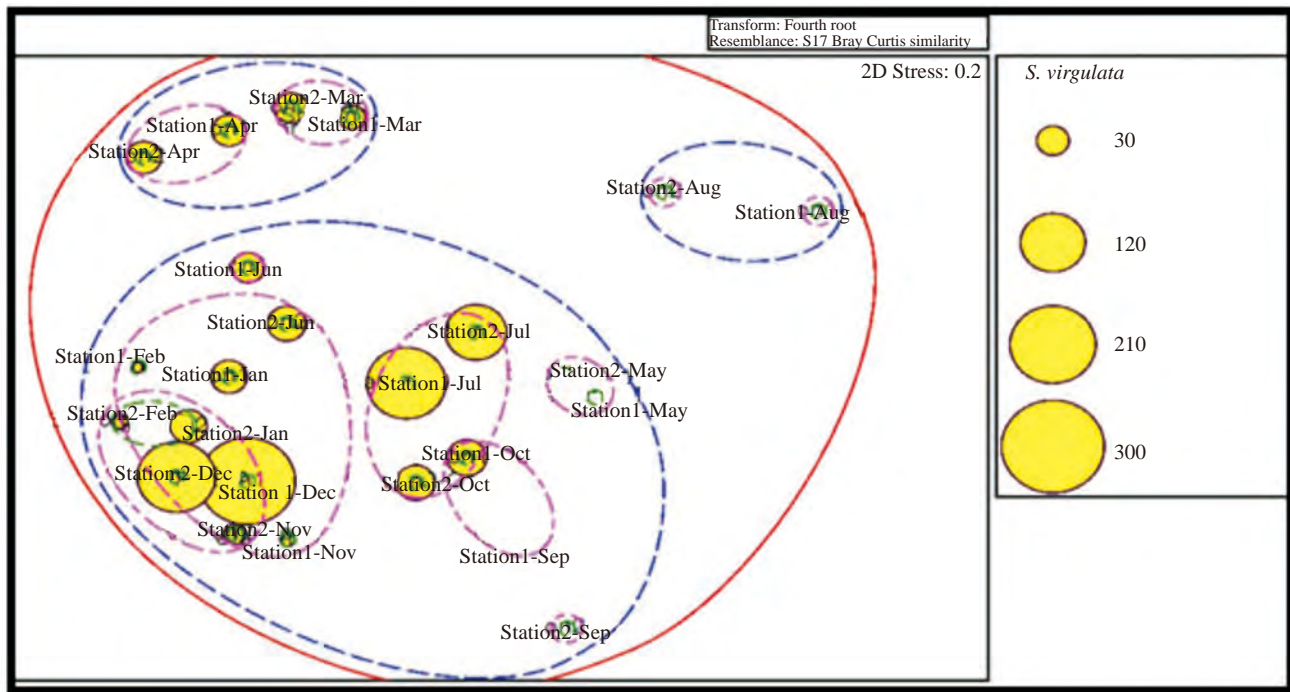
Transform: Fourth root
Resemblance: S17 Bray Curtis similarity

2D Stress: 0.2

S. virgulata

30

120

210

300

Station2-Mar
Station1-Apr
Station1-Mar
Station2-Apr
Station2-Aug
Station1-Aug
Station1-Jun
Station2-Jun
Station2-Jul
Station1-Feb
Station1-Jan
Station1-Jul
Station2-May
Station1-May
Station2-Feb
Station2-Jan
Station1-Oct
Station2-Dec
Station 1-Dec
Station2-Oct
Station2-Nov
Station1-Nov
Station1-Sep
Station2-Sep